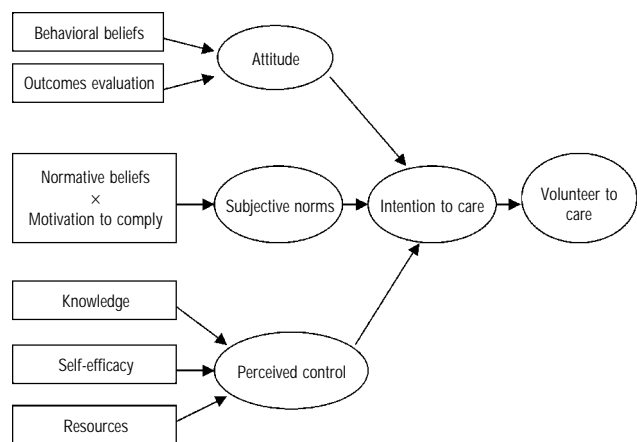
Behavioral beliefs

Outcomes evaluation

Attitude

Normative beliefs
×
Motivation to comply

Subjective norms

Intention to care

Volunteer to care

Knowledge

Self-efficacy

Perceived control

Resources